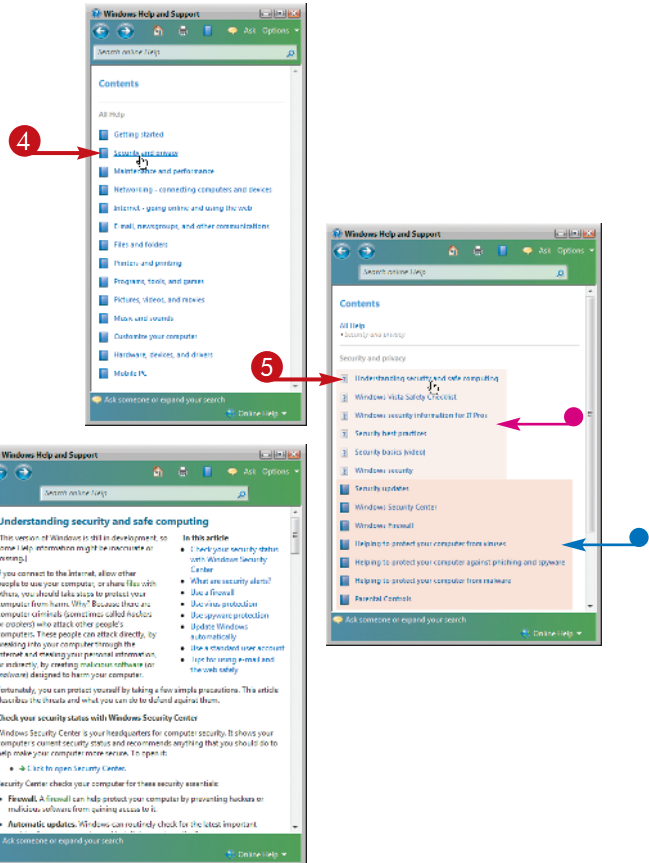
Windows Help and Support

Ask Options

Search online Help

Contents

All Help

Getting started

Security and privacy

Maintenance and performance

Networking - connecting computers and devices

Internet - going online and using the web

E-mail, newsgroups, and other communications

Files and folders

Printers and printing

Programs, tools, and games

Pictures, videos, and movies

Music and sounds

Customize your computer

Hardware, devices, and drivers

Mobile PC

Ask someone or expand your search

Online Help

4

Windows Help and Support

Ask Options

Search online Help

Contents

All Help
• Security and privacy

Security and privacy

Understanding security and safe computing

Windows Vista Safety Checklist

Windows security information for IT Pros

Security best practices

Security basics (video)

Windows security

Security updates

Windows Security Center

Windows Firewall

Helping to protect your computer from viruses

Helping to protect your computer against phishing and spyware

Helping to protect your computer from malware

Parental Controls

Ask someone or expand your search

Online Help

5

Windows Help and Support

Ask Options

Search online Help

Understanding security and safe computing

This version of Windows is still in development, so some Help information might be inaccurate or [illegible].

If you connect to the Internet, allow other people to use your computer, or share files with others, you should take steps to protect your computer from harm. Why? Because there are computer criminals (sometimes called hackers or crackers) who attack other people's computers. These people can attack directly, by breaking into your computer through the Internet and stealing your personal information, or indirectly, by creating malicious software (or malware) designed to harm your computer.

In this article
• Check your security status with Windows Security Center
• What are security alerts?
• Use a firewall
• Use virus protection
• Use spyware protection
• Update Windows automatically
• Use a standard user account
• Tips for using e-mail and the web safely

Fortunately, you can protect yourself by taking a few simple precautions. This article describes the threats and what you can do to defend against them.

Check your security status with Windows Security Center

Windows Security Center is your headquarters for computer security. It shows your computer's current security status and recommends anything that you should do to help make your computer more secure. To open it:

• → Click to open Security Center.

Security Center checks your computer for these security essentials:

• Firewall. A firewall can help protect your computer by preventing hackers or malicious software from gaining access to it.

• Automatic updates. Windows can routinely check for the latest important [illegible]

Ask someone or expand your search

Online Help